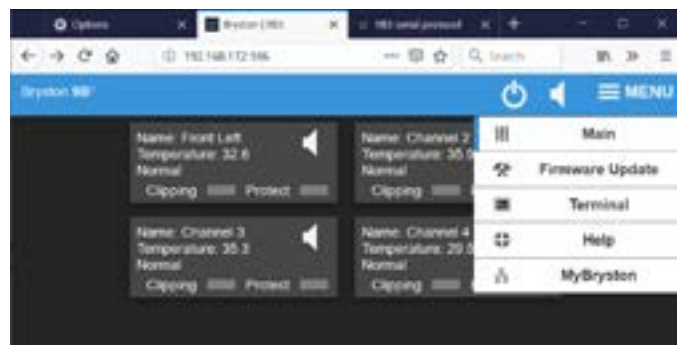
Options
Bryston LMX
9B serial protocol
192.168.172.106
Search
Bryston 9B
MENU
Name: Front Left
Temperature: 32.6
Normal
Clipping
Protect
Name: Channel 2
Temperature: 35.9
Normal
Clipping
Name: Channel 3
Temperature: 35.3
Normal
Clipping
Protect
Name: Channel 4
Temperature: 20.5
Normal
Clipping
Main
Firmware Update
Terminal
Help
MyBryston